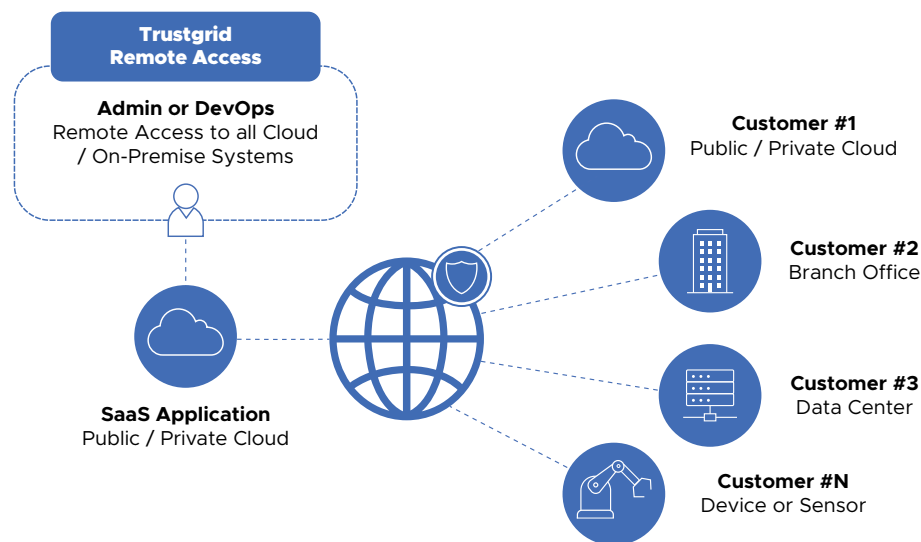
Trustgrid
Remote Access

Admin or DevOps
Remote Access to all Cloud / On-Premise Systems

SaaS Application
Public / Private Cloud

Customer #1
Public / Private Cloud

Customer #2
Branch Office

Customer #3
Data Center

Customer #N
Device or Sensor